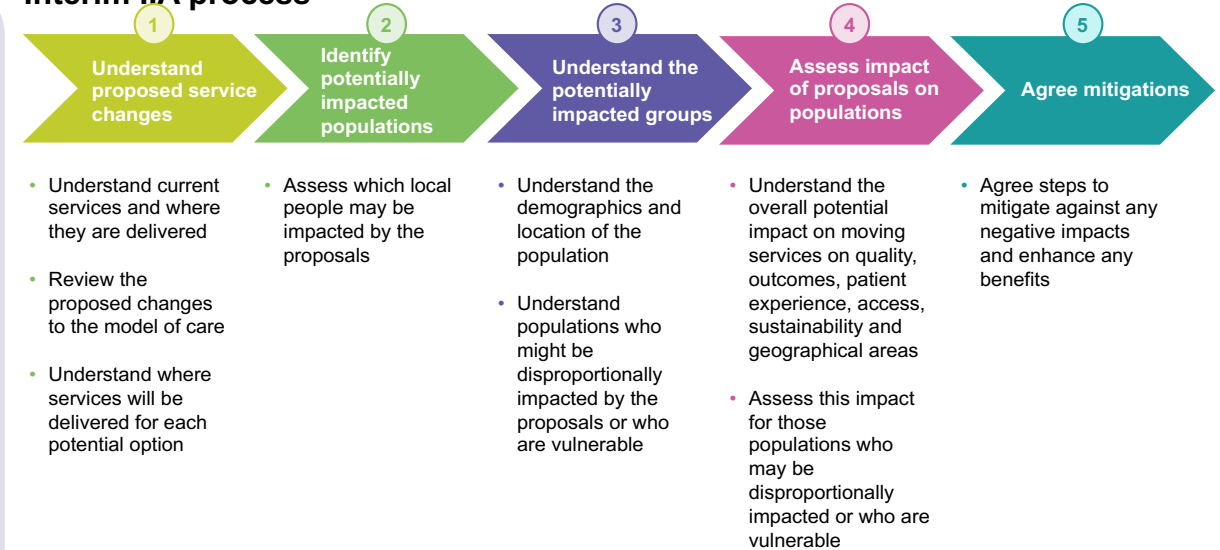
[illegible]

1
Understand proposed service changes

2
Identify potentially impacted populations

3
Understand the potentially impacted groups

4
Assess impact of proposals on populations

5
Agree mitigations

• Understand current services and where they are delivered

• Review the proposed changes to the model of care

• Understand where services will be delivered for each potential option

• Assess which local people may be impacted by the proposals

• Understand the demographics and location of the population

• Understand populations who might be disproportionally impacted by the proposals or who are vulnerable

• Understand the overall potential impact on moving services on quality, outcomes, patient experience, access, sustainability and geographical areas

• Assess this impact for those populations who may be disproportionally impacted or who are vulnerable

• Agree steps to mitigate against any negative impacts and enhance any benefits